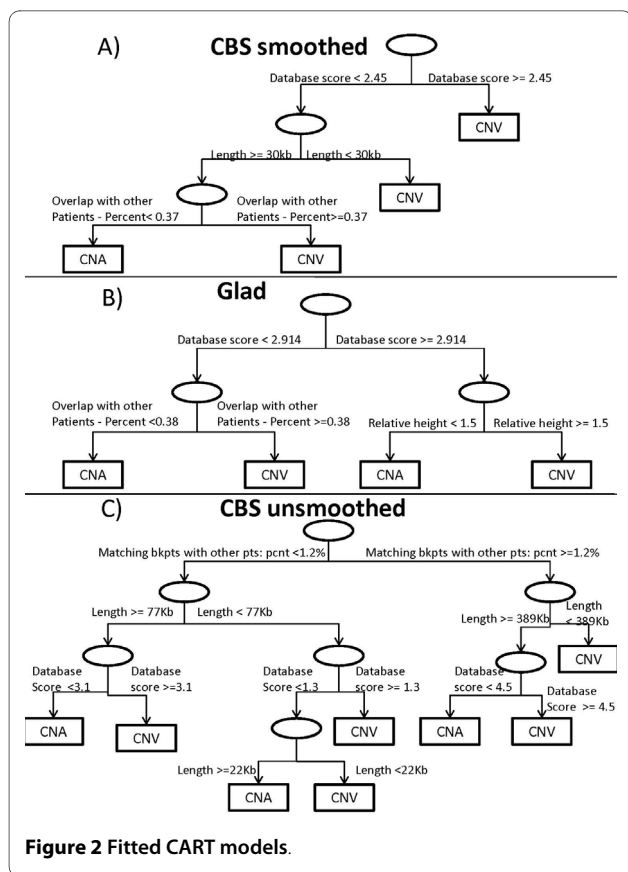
A) CBS smoothed

Database score < 2.45

Database score >= 2.45

CNV

Length >= 30kb

Length < 30kb

CNV

Overlap with other Patients - Percent< 0.37

Overlap with other Patients - Percent>=0.37

CNA

CNV

B) Glad

Database score < 2.914

Database score >= 2.914

Overlap with other Patients - Percent <0.38

Overlap with other Patients - Percent >=0.38

Relative height < 1.5

Relative height >= 1.5

CNA

CNV

CNA

CNV

C) CBS unsmoothed

Matching bkpts with other pts: pcnt <1.2%

Matching bkpts with other pts: pcnt >=1.2%

Length >= 77Kb

Length < 77Kb

Length >= 389Kb

Length < 389Kb

CNV

Database Score <3.1

Database score >=3.1

Database Score <1.3

Database score >= 1.3

Database score < 4.5

Database Score >= 4.5

CNA

CNV

CNV

CNA

CNV

Length >=22Kb

Length <22Kb

CNA

CNV

Figure 2 Fitted CART models.